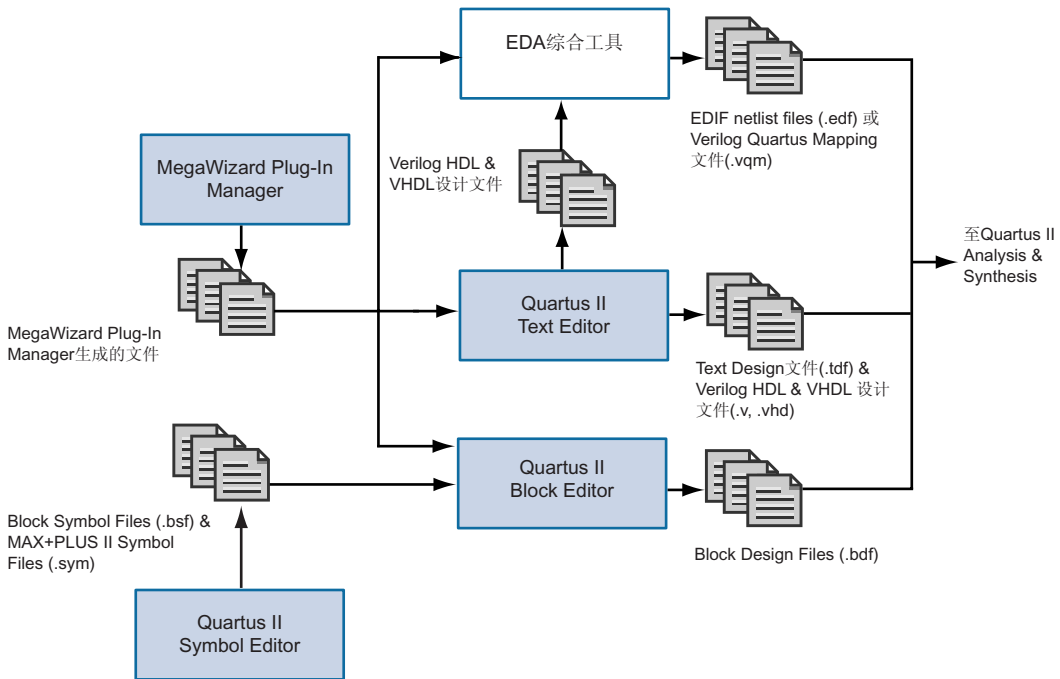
EDA综合工具

EDIF netlist files (.edf) 或 Verilog Quartus Mapping 文件(.vqm)

MegaWizard Plug-In Manager

Verilog HDL & VHDL设计文件

至Quartus II Analysis & Synthesis

MegaWizard Plug-In Manager生成的文件

Quartus II Text Editor

Text Design文件(.tdf) & Verilog HDL & VHDL 设计文件(.v, .vhd)

Quartus II Block Editor

Block Symbol Files (.bsf) & MAX+PLUS II Symbol Files (.sym)

Block Design Files (.bdf)

Quartus II Symbol Editor